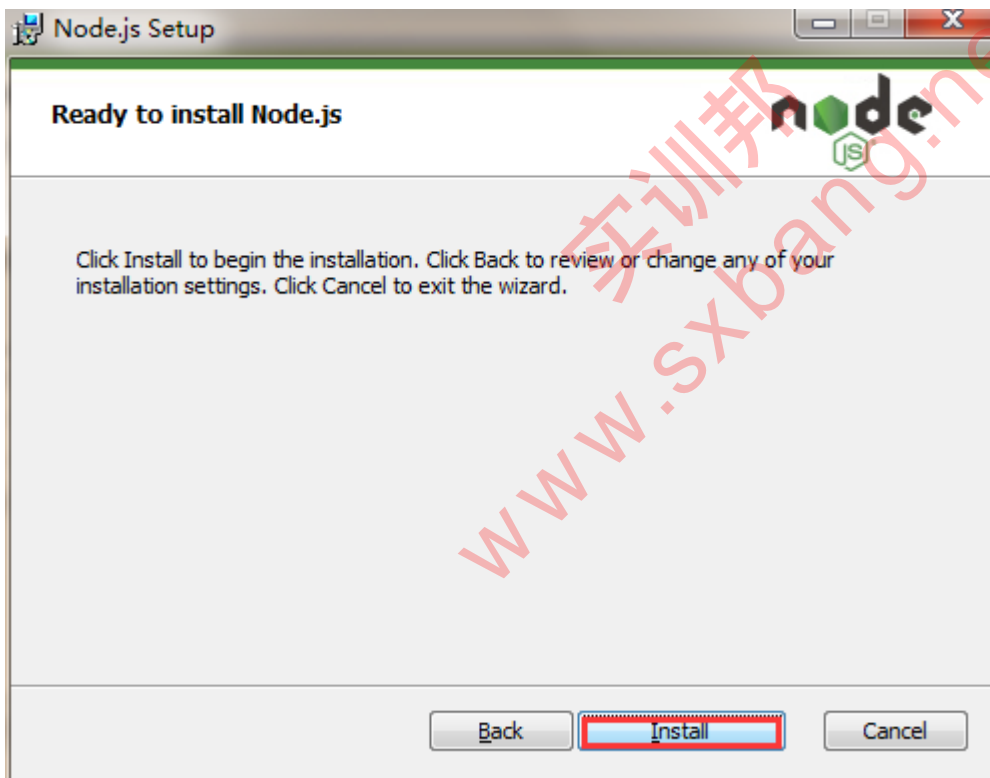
Node.js Setup

Ready to install Node.js

node JS

Click Install to begin the installation. Click Back to review or change any of your installation settings. Click Cancel to exit the wizard.

实训邦 www.sxbang.ne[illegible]

Back Install Cancel